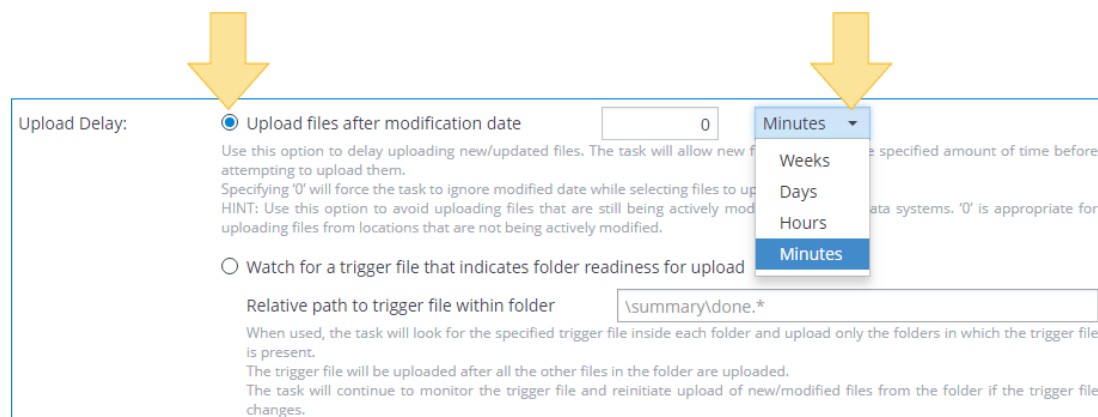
Upload Delay:

Upload files after modification date

0

Minutes

Weeks
Days
Hours
Minutes

Use this option to delay uploading new/updated files. The task will allow new f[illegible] e specified amount of time before attempting to upload them.
Specifying '0' will force the task to ignore modified date while selecting files to up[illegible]
HINT: Use this option to avoid uploading files that are still being actively mod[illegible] ata systems. '0' is appropriate for uploading files from locations that are not being actively modified.

Watch for a trigger file that indicates folder readiness for upload

Relative path to trigger file within folder

\summary\done.*

When used, the task will look for the specified trigger file inside each folder and upload only the folders in which the trigger file is present.
The trigger file will be uploaded after all the other files in the folder are uploaded.
The task will continue to monitor the trigger file and reinitiate upload of new/modified files from the folder if the trigger file changes.